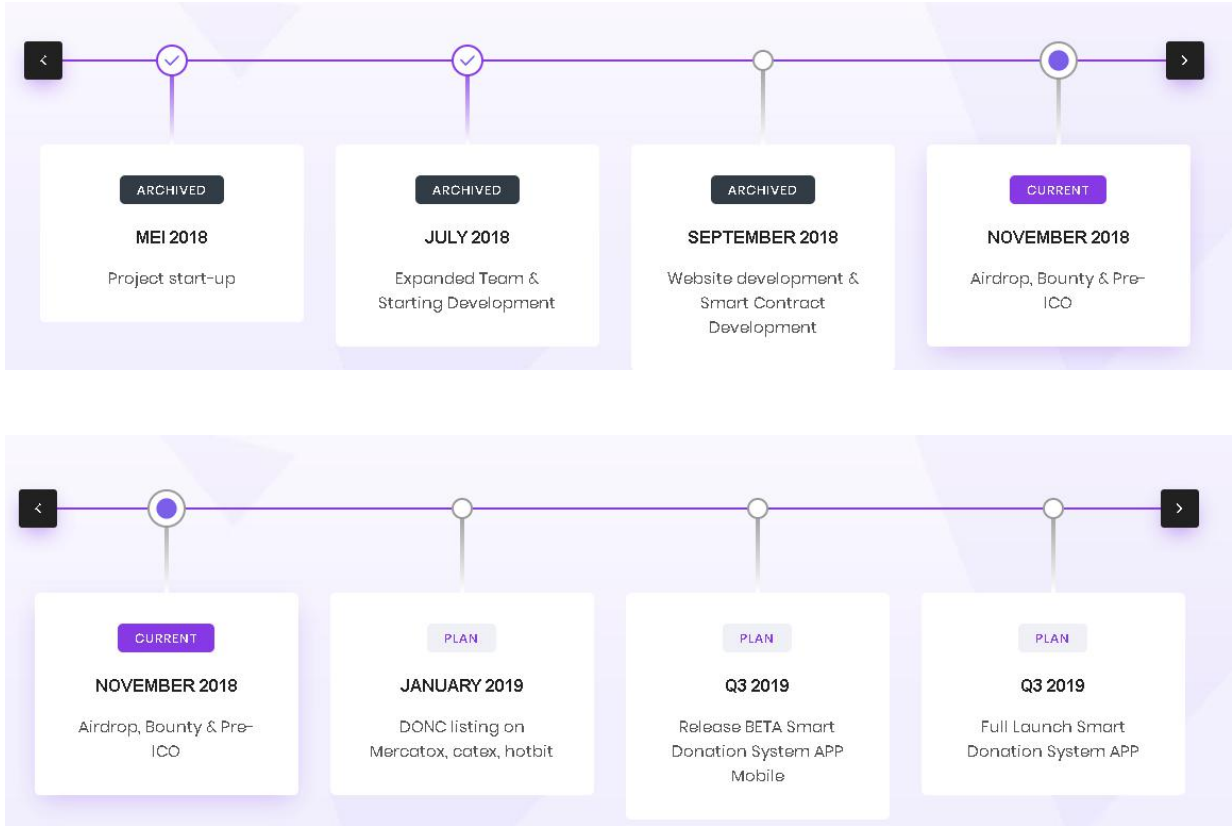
‹

›

ARCHIVED

MEI 2018

Project start-up

ARCHIVED

JULY 2018

Expanded Team & Starting Development

ARCHIVED

SEPTEMBER 2018

Website development & Smart Contract Development

CURRENT

NOVEMBER 2018

Airdrop, Bounty & Pre-ICO

‹

›

CURRENT

NOVEMBER 2018

Airdrop, Bounty & Pre-ICO

PLAN

JANUARY 2019

DONC listing on Mercatox, catex, hotbit

PLAN

Q3 2019

Release BETA Smart Donation System APP Mobile

PLAN

Q3 2019

Full Launch Smart Donation System APP